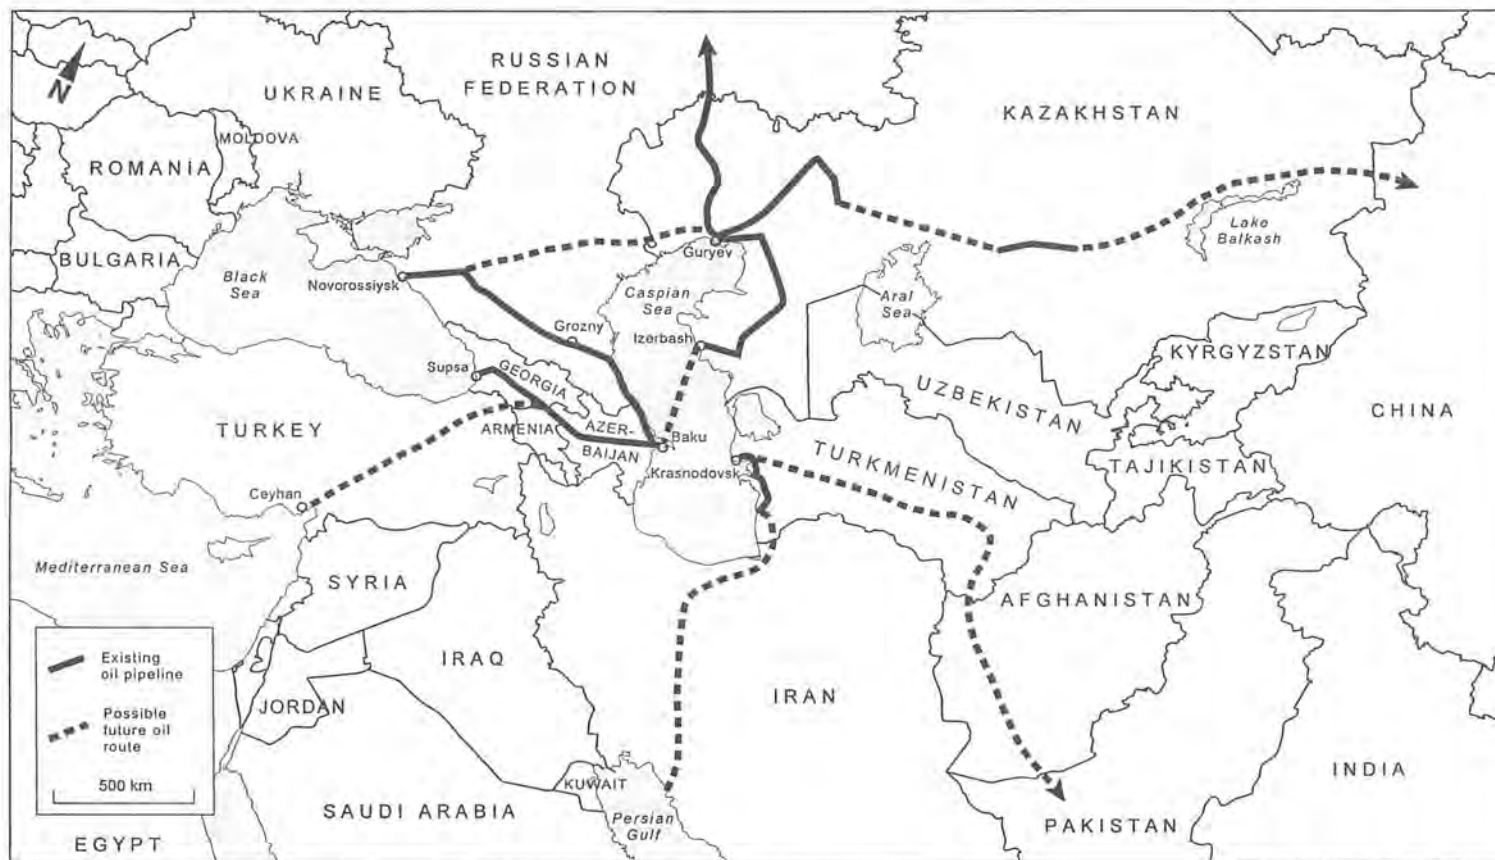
N

UKRAINE

RUSSIAN FEDERATION

KAZAKHSTAN

MOLDOVA

ROMANIA

BULGARIA

Black Sea

Novorossiysk

Guryev

Caspian Sea

Lake Balkash

Aral Sea

Grozny

Izerbash

Supsa

GEORGIA

KYRGYZSTAN

UZBEKISTAN

CHINA

TURKEY

ARMENIA

AZER-BAIJAN

Baku

TURKMENISTAN

Krasnodovsk

TAJIKISTAN

Ceyhan

Mediterranean Sea

SYRIA

AFGHANISTAN

IRAQ

IRAN

JORDAN

Existing oil pipeline

Possible future oil route

500 km

KUWAIT

INDIA

SAUDI ARABIA

Persian Gulf

PAKISTAN

EGYPT